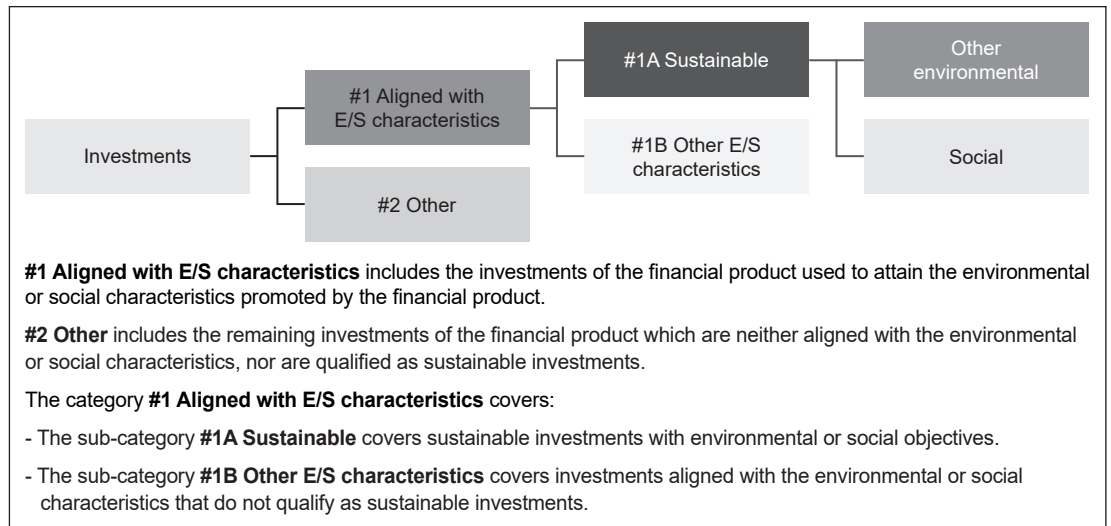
Investments

#1 Aligned with E/S characteristics

#2 Other

#1A Sustainable

#1B Other E/S characteristics

Other environmental

Social

**#1 Aligned with E/S characteristics** includes the investments of the financial product used to attain the environmental or social characteristics promoted by the financial product.

**#2 Other** includes the remaining investments of the financial product which are neither aligned with the environmental or social characteristics, nor are qualified as sustainable investments.

The category **#1 Aligned with E/S characteristics** covers:

- The sub-category **#1A Sustainable** covers sustainable investments with environmental or social objectives.

- The sub-category **#1B Other E/S characteristics** covers investments aligned with the environmental or social characteristics that do not qualify as sustainable investments.